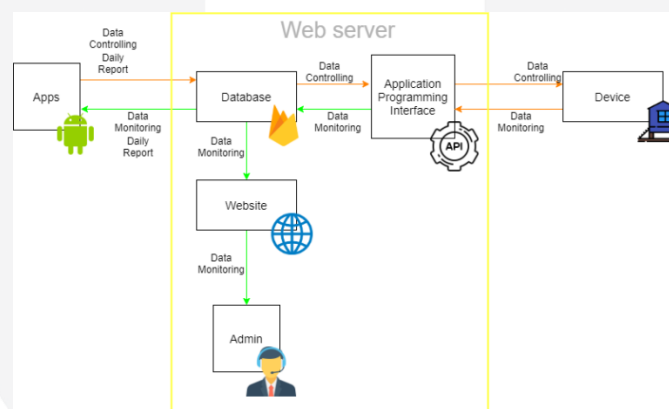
Web server

Data Controlling Daily Report

Apps

Data Monitoring Daily Report

Database

Data Controlling

Data Monitoring

Application Programming Interface

API

Data Controlling

Data Monitoring

Device

Data Monitoring

Website

Data Monitoring

Admin